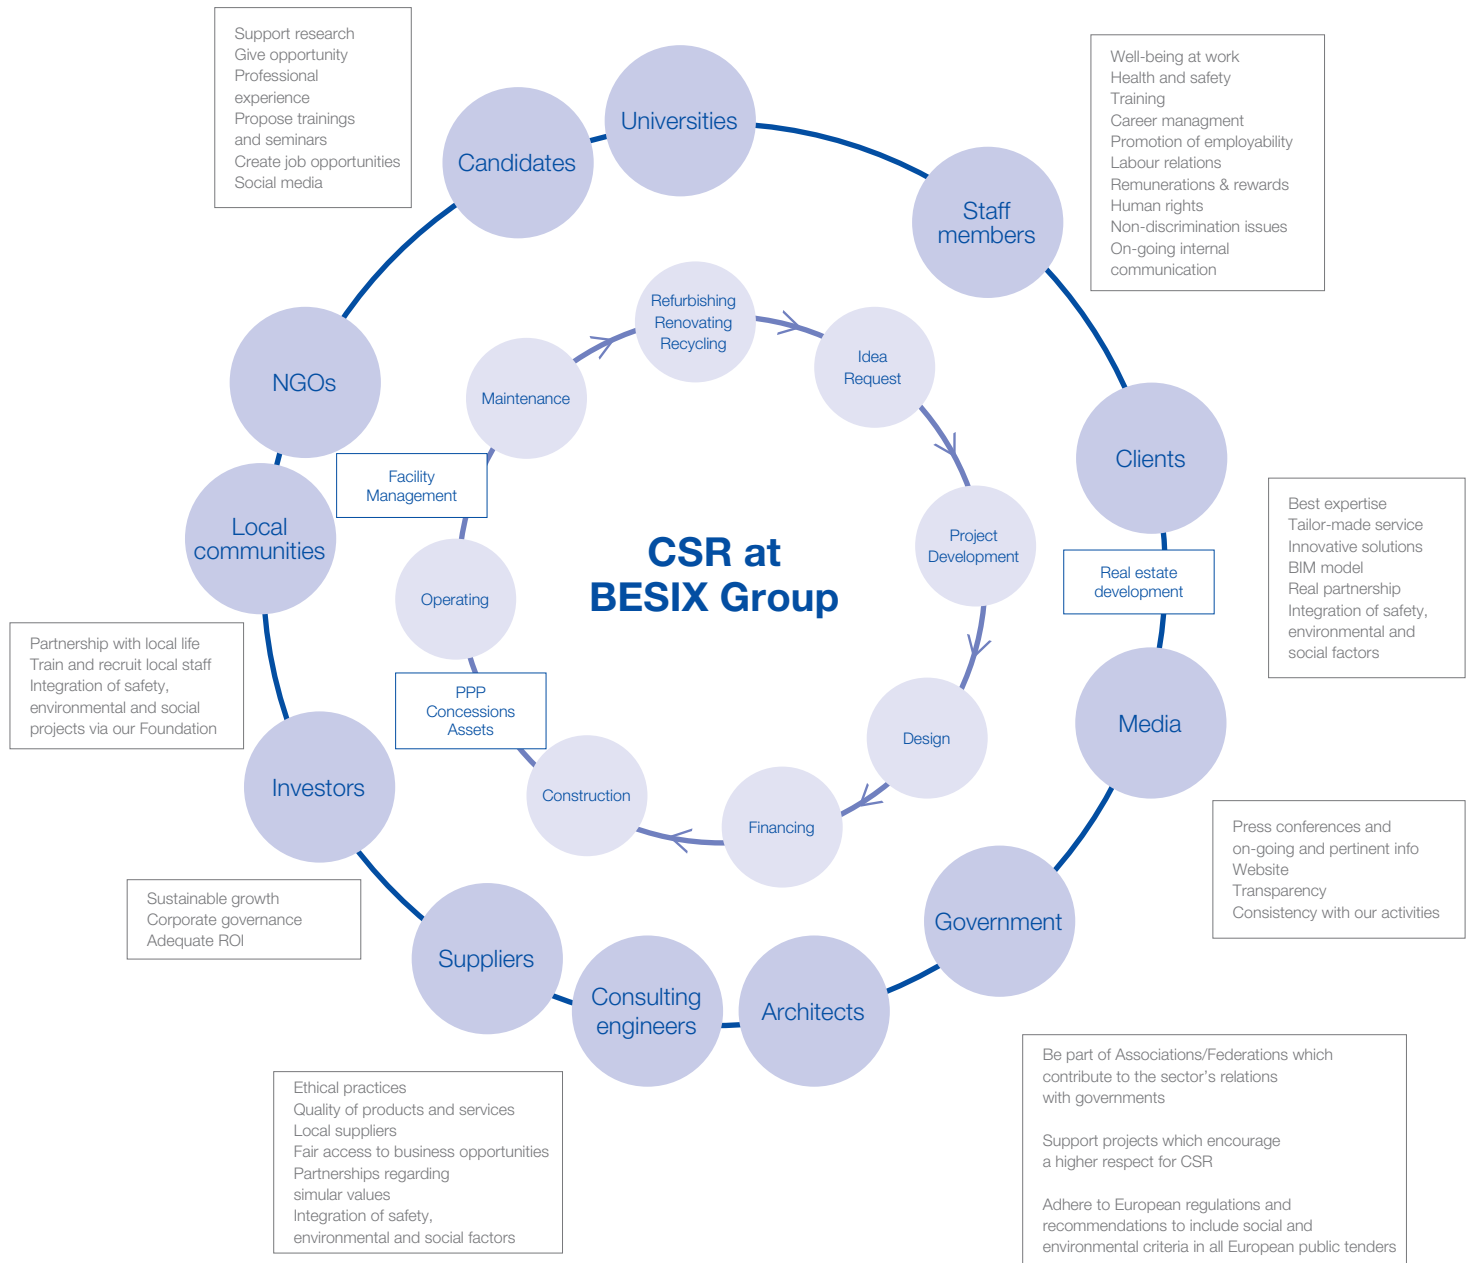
Support research
Give opportunity
Professional experience
Propose trainings and seminars
Create job opportunities
Social media

Universities

Candidates

Well-being at work
Health and safety
Training
Career managment
Promotion of employability
Labour relations
Remunerations & rewards
Human rights
Non-discrimination issues
On-going internal communication

Staff members

Refurbishing
Renovating
Recycling

Idea
Request

Maintenance

NGOs

Clients

Facility
Management

Best expertise
Tailor-made service
Innovative solutions
BIM model
Real partnership
Integration of safety, environmental and social factors

Project
Development

Local communities

CSR at
BESIX Group

Real estate development

Operating

Partnership with local life
Train and recruit local staff
Integration of safety, environmental and social projects via our Foundation

PPP
Concessions
Assets

Design

Media

Investors

Construction

Financing

Press conferences and on-going and pertinent info
Website
Transparency
Consistency with our activities

Sustainable growth
Corporate governance
Adequate ROI

Government

Suppliers

Consulting engineers

Architects

Ethical practices
Quality of products and services
Local suppliers
Fair access to business opportunities
Partnerships regarding simular values
Integration of safety, environmental and social factors

Be part of Associations/Federations which contribute to the sector's relations with governments

Support projects which encourage a higher respect for CSR

Adhere to European regulations and recommendations to include social and environmental criteria in all European public tenders